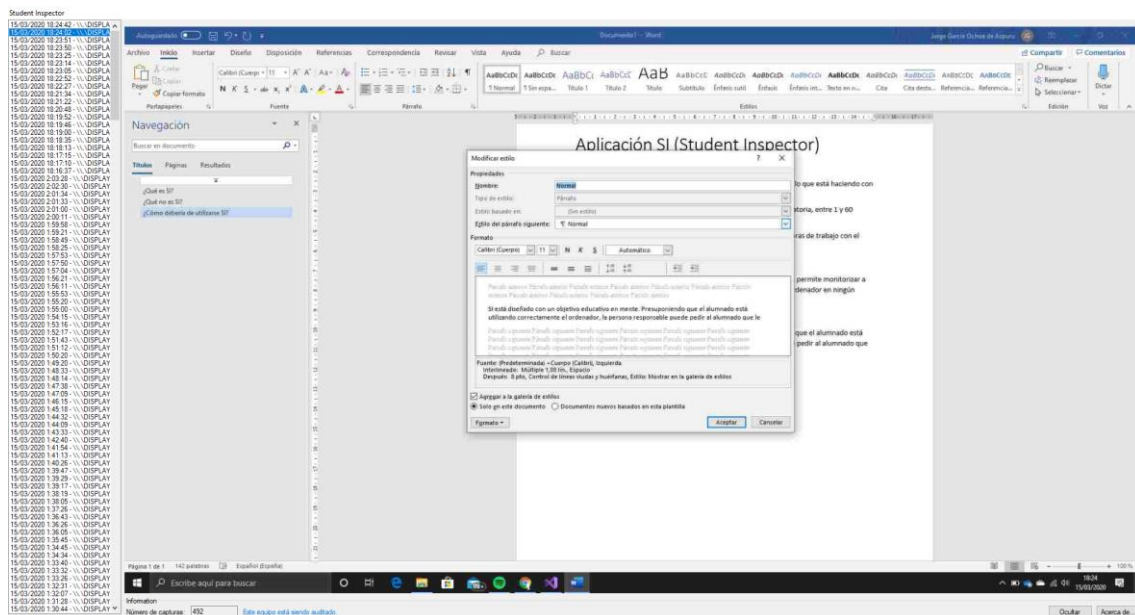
Student Inspector

15/03/2020 18:24:42 - \\.\DISPLA
15/03/2020 18:24:02 - \\.\DISPLA
15/03/2020 18:23:51 - \\.\DISPLA
15/03/2020 18:23:50 - \\.\DISPLA
15/03/2020 18:23:25 - \\.\DISPLA
15/03/2020 18:23:14 - \\.\DISPLA
15/03/2020 18:23:05 - \\.\DISPLA
15/03/2020 18:22:52 - \\.\DISPLA
15/03/2020 18:22:27 - \\.\DISPLA
15/03/2020 18:21:34 - \\.\DISPLA
15/03/2020 18:21:22 - \\.\DISPLA
15/03/2020 18:20:49 - \\.\DISPLA
15/03/2020 18:19:52 - \\.\DISPLA
15/03/2020 18:19:46 - \\.\DISPLA
15/03/2020 18:19:00 - \\.\DISPLA
15/03/2020 18:18:35 - \\.\DISPLA
15/03/2020 18:18:13 - \\.\DISPLA
15/03/2020 18:17:15 - \\.\DISPLA
15/03/2020 18:17:10 - \\.\DISPLA
15/03/2020 18:16:37 - \\.\DISPLA
15/03/2020 2:03:28 - \\.\DISPLAY
15/03/2020 2:02:30 - \\.\DISPLAY
15/03/2020 2:01:34 - \\.\DISPLAY
15/03/2020 2:01:33 - \\.\DISPLAY
15/03/2020 2:01:00 - \\.\DISPLAY
15/03/2020 2:00:11 - \\.\DISPLAY
15/03/2020 1:59:58 - \\.\DISPLAY
15/03/2020 1:59:21 - \\.\DISPLAY
15/03/2020 1:58:49 - \\.\DISPLAY
15/03/2020 1:58:25 - \\.\DISPLAY
15/03/2020 1:57:53 - \\.\DISPLAY
15/03/2020 1:57:50 - \\.\DISPLAY
15/03/2020 1:57:04 - \\.\DISPLAY
15/03/2020 1:56:21 - \\.\DISPLAY
15/03/2020 1:56:11 - \\.\DISPLAY
15/03/2020 1:55:53 - \\.\DISPLAY
15/03/2020 1:55:20 - \\.\DISPLAY
15/03/2020 1:55:00 - \\.\DISPLAY
15/03/2020 1:54:15 - \\.\DISPLAY
15/03/2020 1:53:16 - \\.\DISPLAY
15/03/2020 1:52:17 - \\.\DISPLAY
15/03/2020 1:51:43 - \\.\DISPLAY
15/03/2020 1:51:12 - \\.\DISPLAY
15/03/2020 1:50:20 - \\.\DISPLAY
15/03/2020 1:49:20 - \\.\DISPLAY
15/03/2020 1:48:33 - \\.\DISPLAY
15/03/2020 1:48:14 - \\.\DISPLAY
15/03/2020 1:47:38 - \\.\DISPLAY
15/03/2020 1:47:05 - \\.\DISPLAY
15/03/2020 1:46:15 - \\.\DISPLAY
15/03/2020 1:45:18 - \\.\DISPLAY
15/03/2020 1:44:32 - \\.\DISPLAY
15/03/2020 1:44:09 - \\.\DISPLAY
15/03/2020 1:43:33 - \\.\DISPLAY
15/03/2020 1:42:40 - \\.\DISPLAY
15/03/2020 1:41:54 - \\.\DISPLAY
15/03/2020 1:41:13 - \\.\DISPLAY
15/03/2020 1:40:26 - \\.\DISPLAY
15/03/2020 1:39:47 - \\.\DISPLAY
15/03/2020 1:39:29 - \\.\DISPLAY
15/03/2020 1:39:17 - \\.\DISPLAY
15/03/2020 1:38:19 - \\.\DISPLAY
15/03/2020 1:38:05 - \\.\DISPLAY
15/03/2020 1:37:26 - \\.\DISPLAY
15/03/2020 1:36:43 - \\.\DISPLAY
15/03/2020 1:36:26 - \\.\DISPLAY
15/03/2020 1:36:05 - \\.\DISPLAY
15/03/2020 1:35:45 - \\.\DISPLAY
15/03/2020 1:34:45 - \\.\DISPLAY
15/03/2020 1:34:34 - \\.\DISPLAY
15/03/2020 1:33:40 - \\.\DISPLAY
15/03/2020 1:33:32 - \\.\DISPLAY
15/03/2020 1:33:26 - \\.\DISPLAY
15/03/2020 1:32:31 - \\.\DISPLAY
15/03/2020 1:32:07 - \\.\DISPLAY
15/03/2020 1:31:28 - \\.\DISPLAY
15/03/2020 1:30:44 - \\.\DISPLAY

Autoguardado Documento1 - Word Jorge Garcia Ochoa de Aspuru

Archivo Inicio Insertar Diseño Disposición Referencias Correspondencia Revisar Vista Ayuda Buscar Compartir Comentarios

Pegar Cortar Copiar Copiar formato Portapapeles Calibri (Cuerpo) 11 Fuente Párrafo AaBbCcDc AaBbCcDc AaBbCc AaBbCcC AaB 1 Normal 1 Sin espa... Título 1 Título 2 Título Subtítulo Énfasis sutil Énfasis Énfasis int... Texto en n... Cita Cita desta... Referencia... Referencia... Estilos Buscar Reemplazar Seleccionar Edición Dictar Voz

Navegación
Buscar en documento
Títulos Páginas Resultados
¿Qué es SI?
¿Qué no es SI?
¿Cómo debería de utilizarse SI?

Aplicación SI (Student Inspector)

lo que está haciendo con
itoria, entre 1 y 60
ras de trabajo con el
permite monitorizar a
denador en ningún
que el alumnado está
pedir al alumnado que

Modificar estilo
Propiedades
Nombre: Normal
Tipo de estilo: Párrafo
Estilo basado en: (Sin estilo)
Estilo del párrafo siguiente: ¶ Normal
Formato
Calibri (Cuerpo) 11 N K S Automático
SI está diseñado con un objetivo educativo en mente. Presuponiendo que el alumnado está utilizando correctamente el ordenador, la persona responsable puede pedir al alumnado que le
Fuente: (Predeterminada) +Cuerpo (Calibri), Izquierda
Interlineado: Múltiple 1,08 lín., Espacio
Después: 8 ptos, Control de líneas viudas y huérfanas, Estilo: Mostrar en la galería de estilos
Agregar a la galería de estilos
Solo en este documento Documentos nuevos basados en esta plantilla
Formato Aceptar Cancelar

Página 1 de 1 142 palabras Español (España) 100 %

Escribe aquí para buscar 18:24 15/03/2020

Information
Número de capturas: 492 Este equipo está siendo auditado. Ocultar Acerca de...